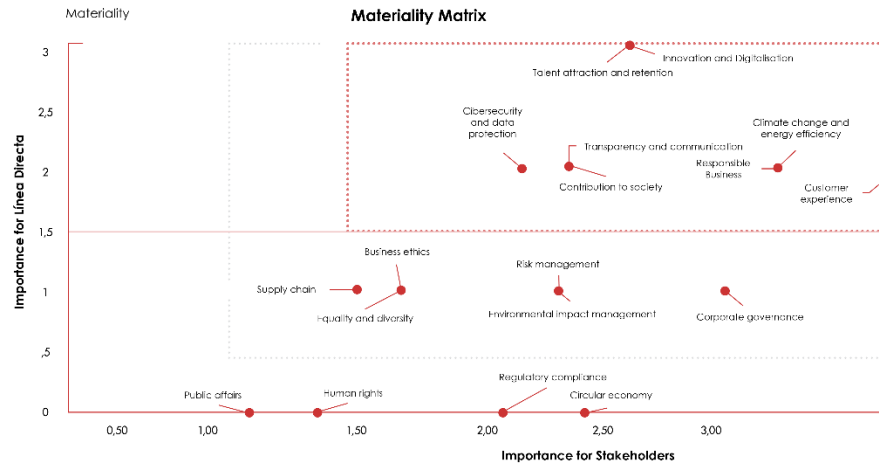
Materiality

Materiality Matrix

Importance for Línea Directa

3
2,5
2
1,5
1
,5
0

Innovation and Digitalisation
Talent attraction and retention
Cibersecurity and data protection
Transparency and communication
Contribution to society
Climate change and energy efficiency
Responsible Business
Customer experience
Business ethics
Supply chain
Equality and diversity
Risk management
Environmental impact management
Corporate governance
Public affairs
Human rights
Regulatory compliance
Circular economy

0,50
1,00
1,50
2,00
2,50
3,00

Importance for Stakeholders